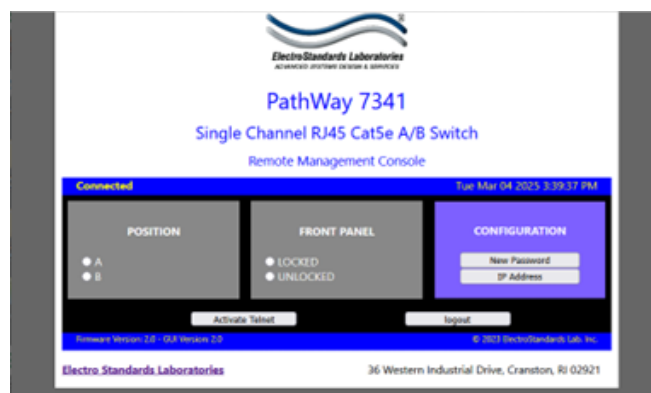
ElectroStandards Laboratories
ADVANCED SYSTEMS DESIGN & SERVICES

PathWay 7341

Single Channel RJ45 Cat5e A/B Switch

Remote Management Console

Connected

Tue Mar 04 2025 3:39:37 PM

POSITION

A
B

FRONT PANEL

LOCKED
UNLOCKED

CONFIGURATION

New Password
IP Address

Activate Telnet

logout

Firmware Version: 2.0 - GUI Version: 2.0

© 2023 ElectroStandards Lab. Inc.

Electro Standards Laboratories

36 Western Industrial Drive, Cranston, RI 02921